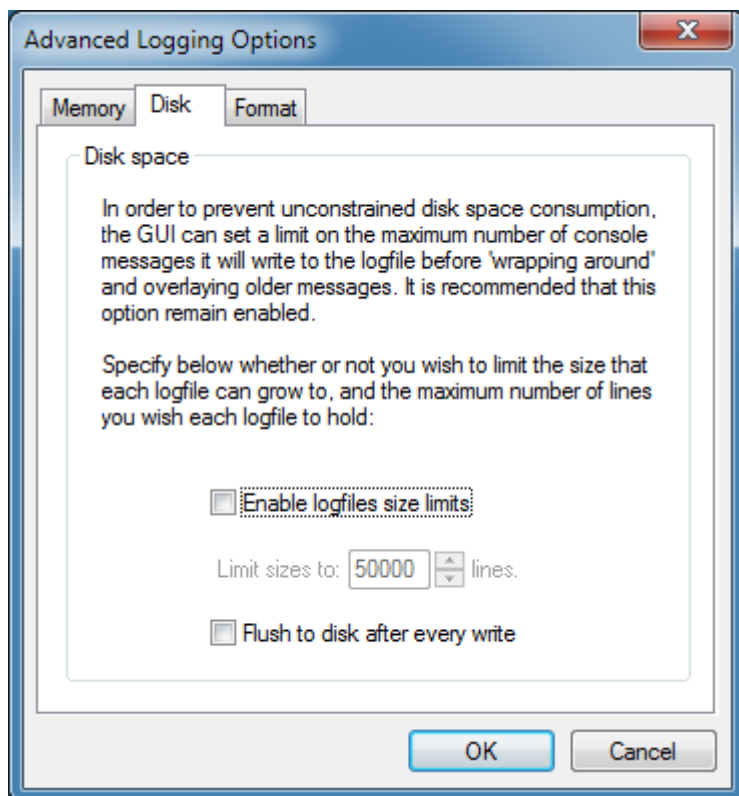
Advanced Logging Options

Memory

Disk

Format

Disk space

In order to prevent unconstrained disk space consumption, the GUI can set a limit on the maximum number of console messages it will write to the logfile before 'wrapping around' and overlaying older messages. It is recommended that this option remain enabled.

Specify below whether or not you wish to limit the size that each logfile can grow to, and the maximum number of lines you wish each logfile to hold:

Enable logfiles size limits

Limit sizes to: 50000 lines.

Flush to disk after every write

OK

Cancel